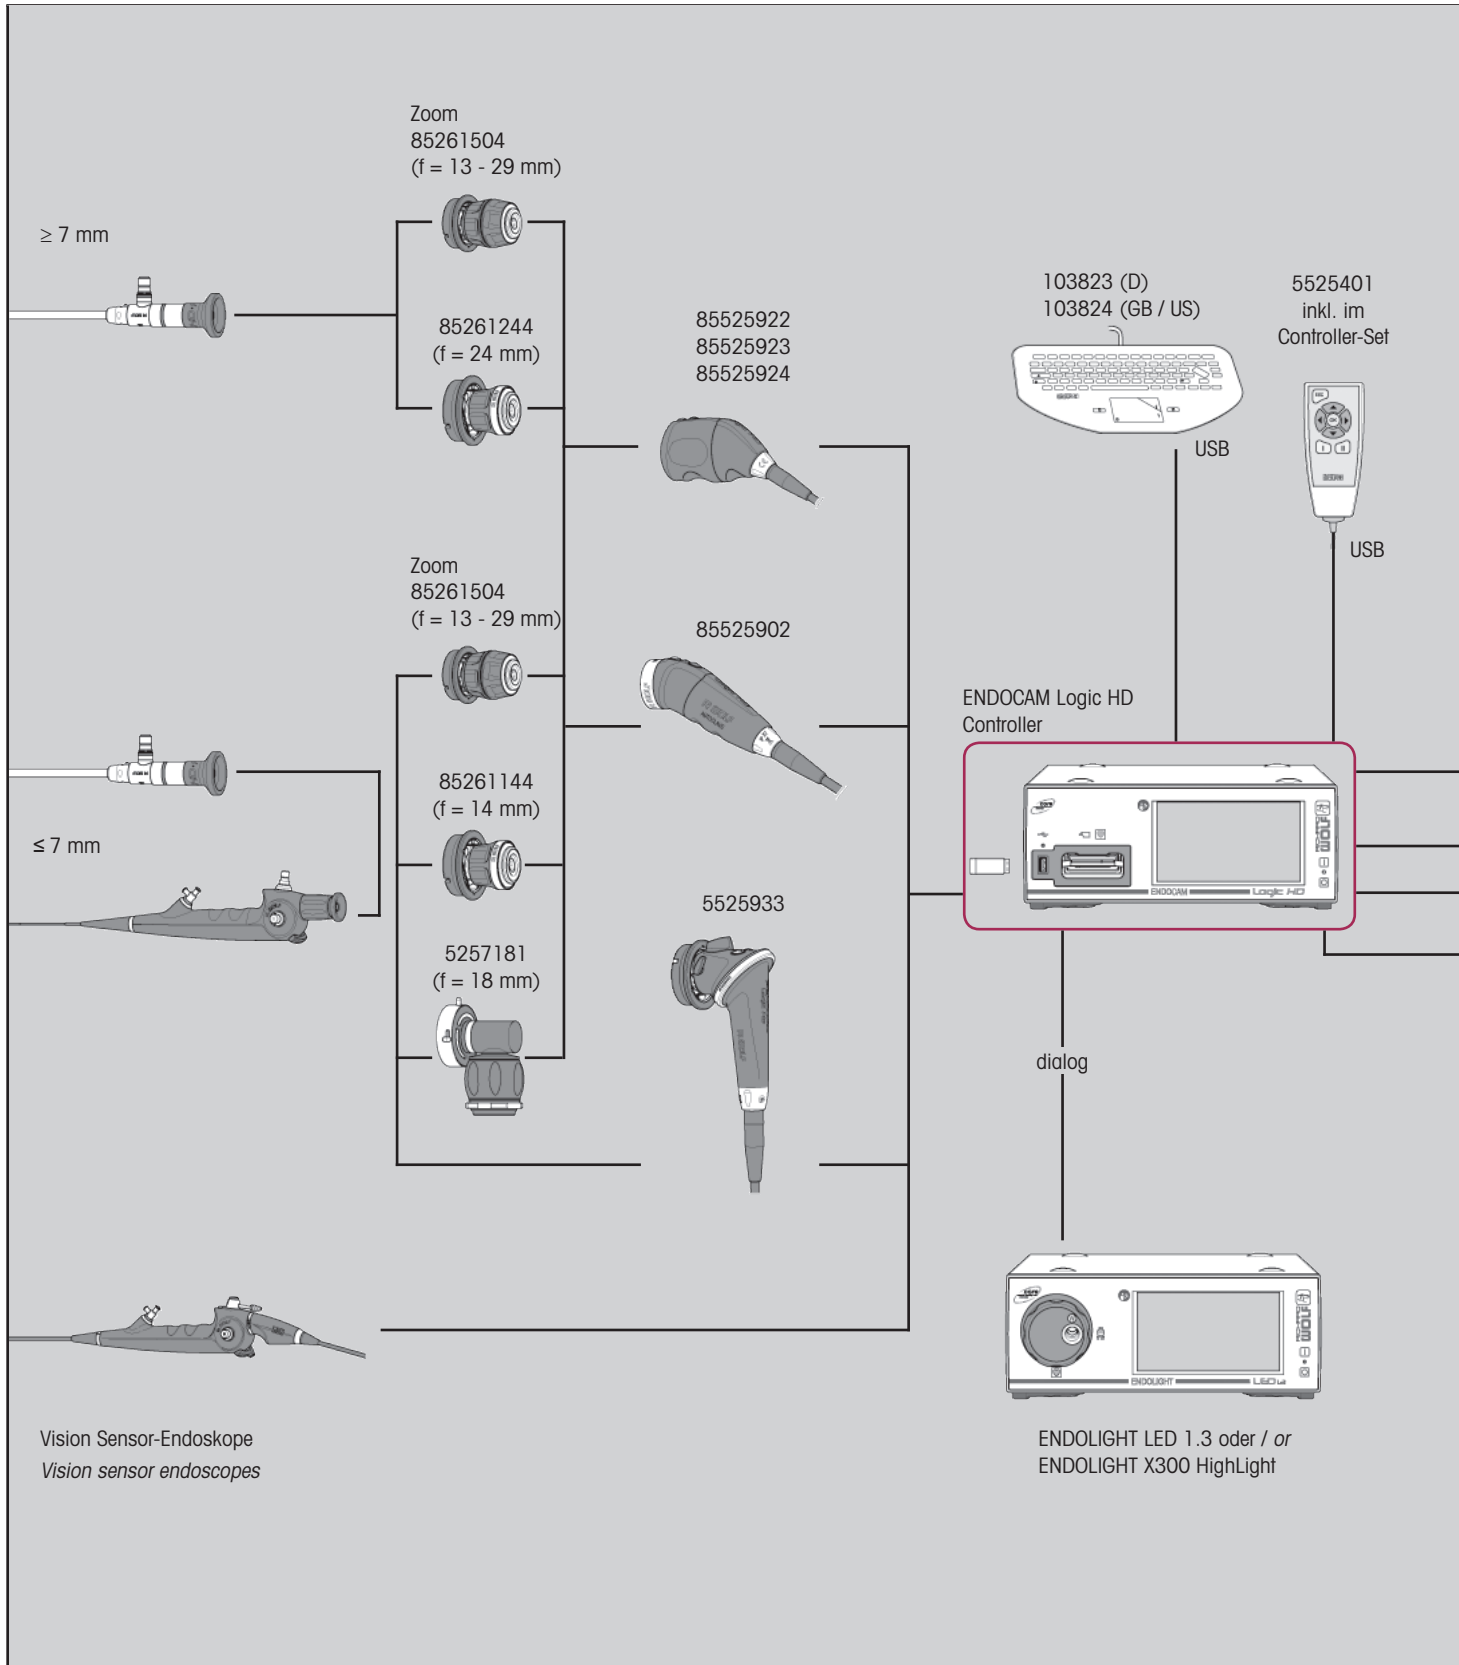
Zoom
85261504
(f = 13 - 29 mm)

$\geq$ 7 mm

85261244
(f = 24 mm)

85525922
85525923
85525924

103823 (D)
103824 (GB / US)

5525401
inkl. im
Controller-Set

USB

USB

Zoom
85261504
(f = 13 - 29 mm)

85525902

ENDOCAM Logic HD
Controller

85261144
(f = 14 mm)

$\leq$ 7 mm

5525933

5257181
(f = 18 mm)

dialog

Vision Sensor-Endoskope
*Vision sensor endoscopes*

ENDOLIGHT LED 1.3 oder / *or*
ENDOLIGHT X300 HighLight